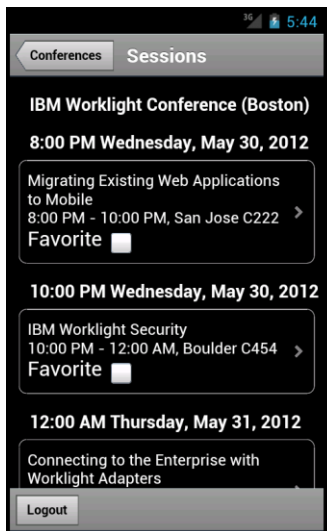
3G 5:44

Conferences Sessions

IBM Worklight Conference (Boston)

8:00 PM Wednesday, May 30, 2012

Migrating Existing Web Applications to Mobile
8:00 PM - 10:00 PM, San Jose C222
Favorite

10:00 PM Wednesday, May 30, 2012

IBM Worklight Security
10:00 PM - 12:00 AM, Boulder C454
Favorite

12:00 AM Thursday, May 31, 2012

Connecting to the Enterprise with Worklight Adapters

Logout